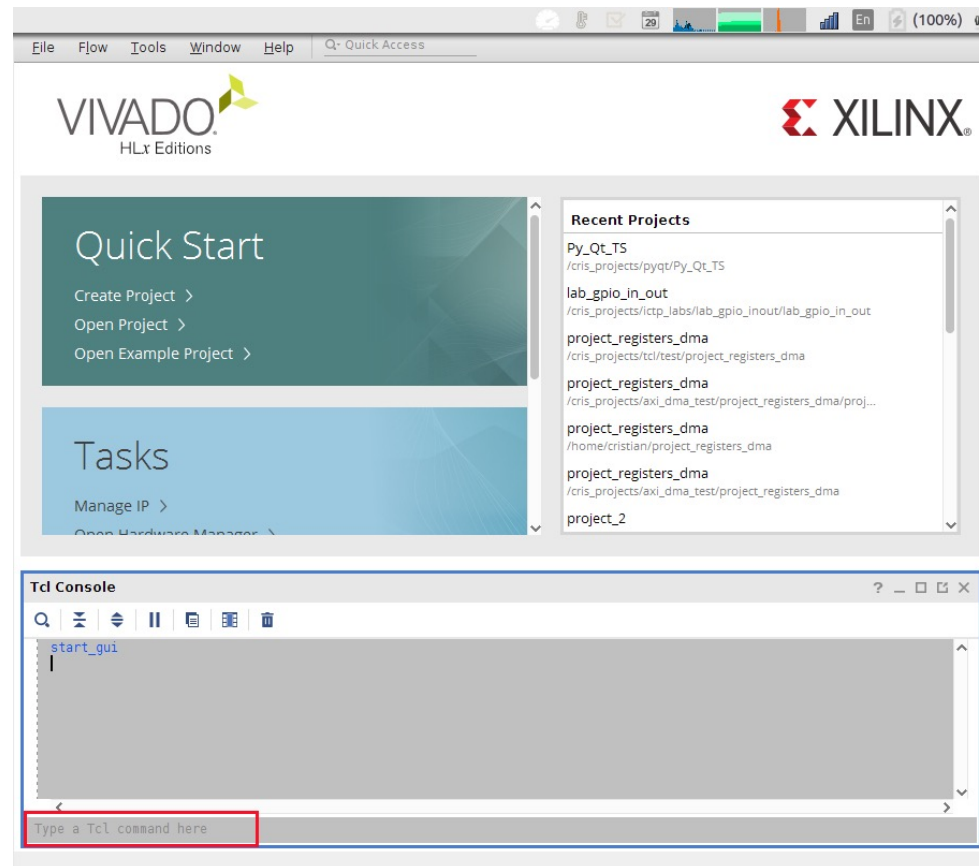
29 En (100%)

File Flow Tools Window Help Quick Access

VIVADO
HLx Editions

XILINX.

Quick Start

Create Project >
Open Project >
Open Example Project >

Tasks

Manage IP >
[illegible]

Recent Projects

Py_Qt_TS
/cris_projects/pyqt/Py_Qt_TS

lab_gpio_in_out
/cris_projects/ictp_labs/lab_gpio_inout/lab_gpio_in_out

project_registers_dma
/cris_projects/tcl/test/project_registers_dma

project_registers_dma
/cris_projects/axi_dma_test/project_registers_dma/proj...

project_registers_dma
/home/cristian/project_registers_dma

project_registers_dma
/cris_projects/axi_dma_test/project_registers_dma

project_2

Tcl Console

start_gui

Type a Tcl command here